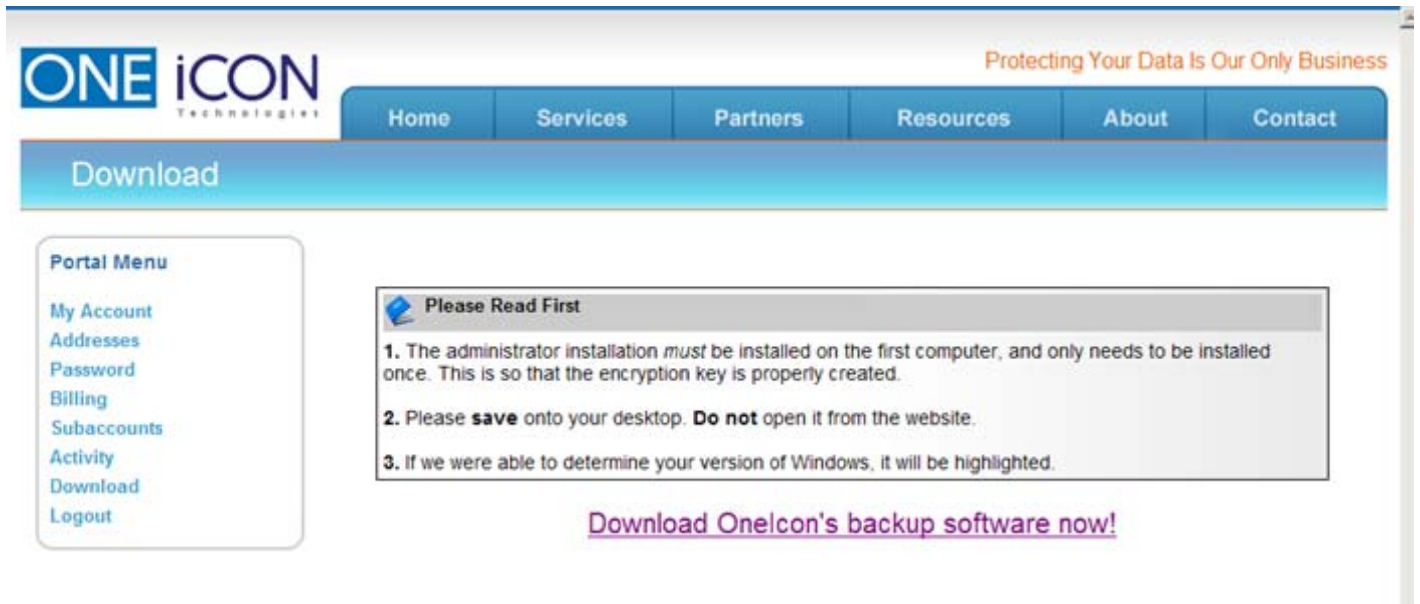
ONE iCON
Technologies

Protecting Your Data Is Our Only Business

Home | Services | Partners | Resources | About | Contact

Download

Portal Menu

My Account
Addresses
Password
Billing
Subaccounts
Activity
Download
Logout

Please Read First

**1.** The administrator installation *must* be installed on the first computer, and only needs to be installed once. This is so that the encryption key is properly created.

**2.** Please **save** onto your desktop. **Do not** open it from the website.

**3.** If we were able to determine your version of Windows, it will be highlighted.

Download OneIcon's backup software now!